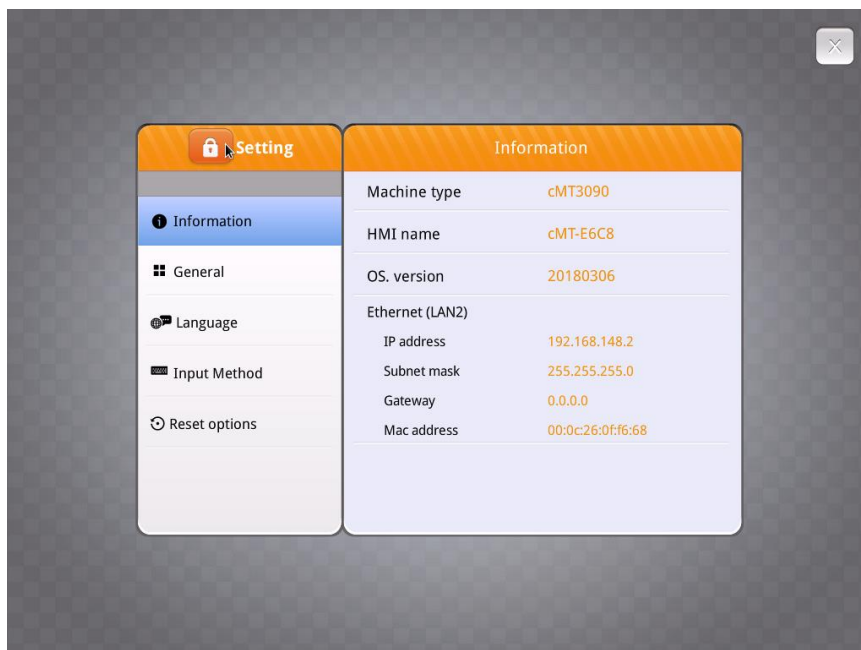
Setting

Information

General

Language

Input Method

Reset options

Information

| | |
|---|---|
| Machine type | cMT3090 |
| HMI name | cMT-E6C8 |
| OS. version | 20180306 |

Ethernet (LAN2)

| | |
|---|---|
| IP address | 192.168.148.2 |
| Subnet mask | 255.255.255.0 |
| Gateway | 0.0.0.0 |
| Mac address | 00:0c:26:0f:f6:68 |